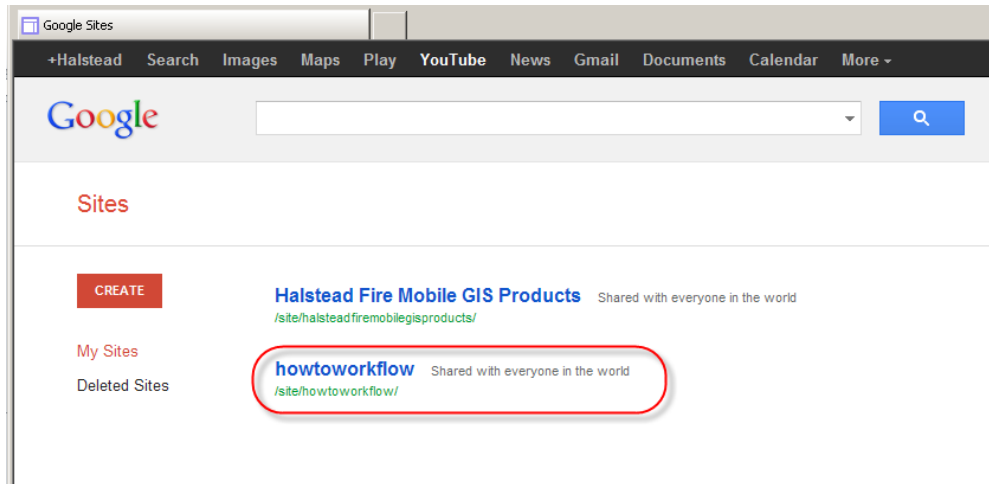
Google Sites

+Halstead Search Images Maps Play YouTube News Gmail Documents Calendar More

Google

Sites

CREATE

My Sites

Deleted Sites

Halstead Fire Mobile GIS Products Shared with everyone in the world
/site/halsteadfiremobilegisproducts/

howtoworkflow Shared with everyone in the world
/site/howtoworkflow/